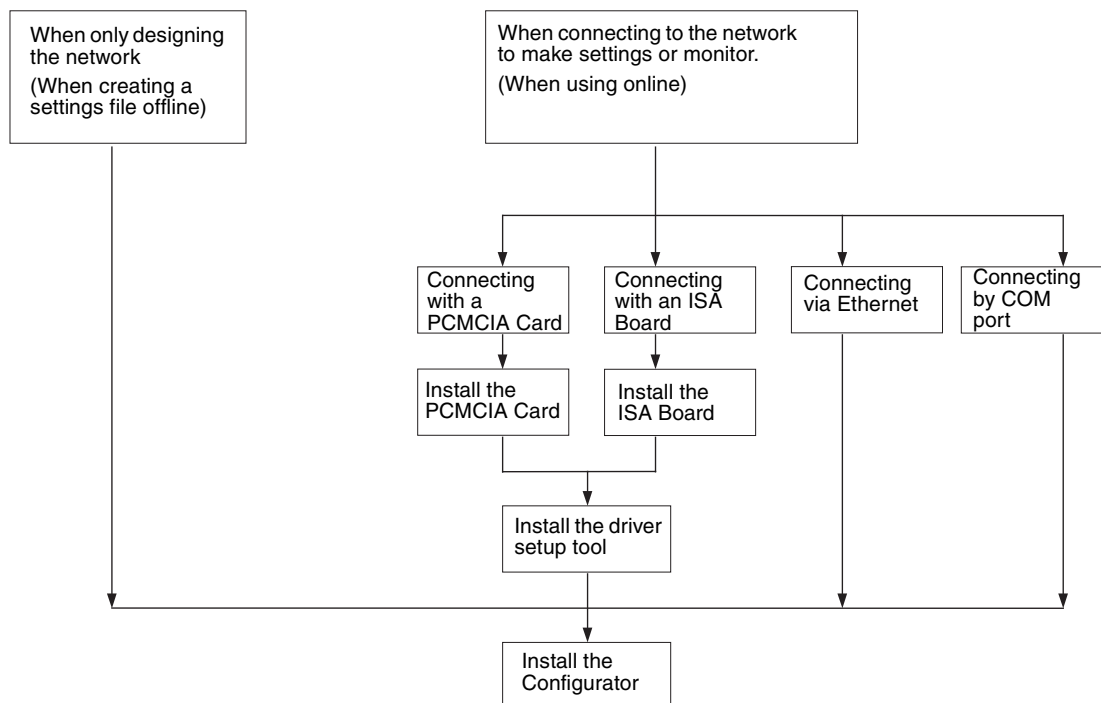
When only designing the network
(When creating a settings file offline)

When connecting to the network to make settings or monitor.
(When using online)

Connecting with a PCMCIA Card

Connecting with an ISA Board

Connecting via Ethernet

Connecting by COM port

Install the PCMCIA Card

Install the ISA Board

Install the driver setup tool

Install the Configurator